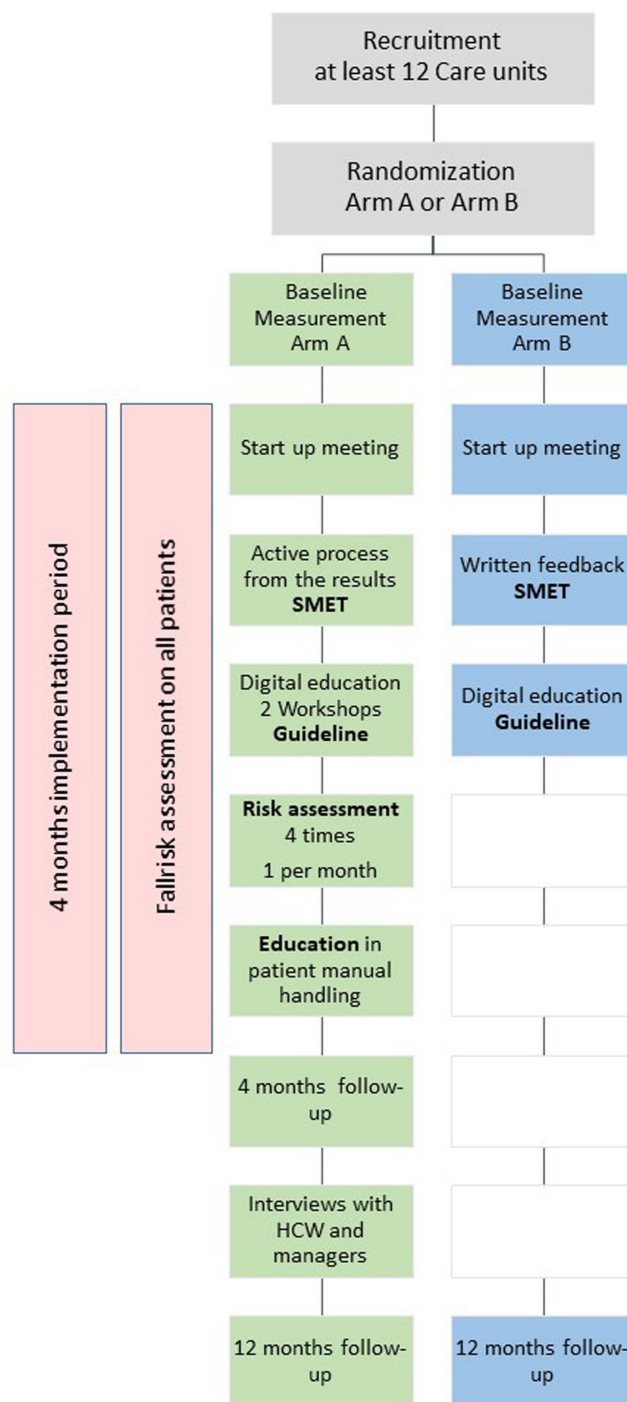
Recruitment
at least 12 Care units

Randomization
Arm A or Arm B

Baseline Measurement Arm A

Baseline Measurement Arm B

4 months implementation period

Fallrisk assessment on all patients

Start up meeting

Start up meeting

Active process from the results **SMET**

Written feedback **SMET**

Digital education 2 Workshops **Guideline**

Digital education **Guideline**

**Risk assessment** 4 times 1 per month

**Education** in patient manual handling

4 months follow-up

Interviews with HCW and managers

12 months follow-up

12 months follow-up